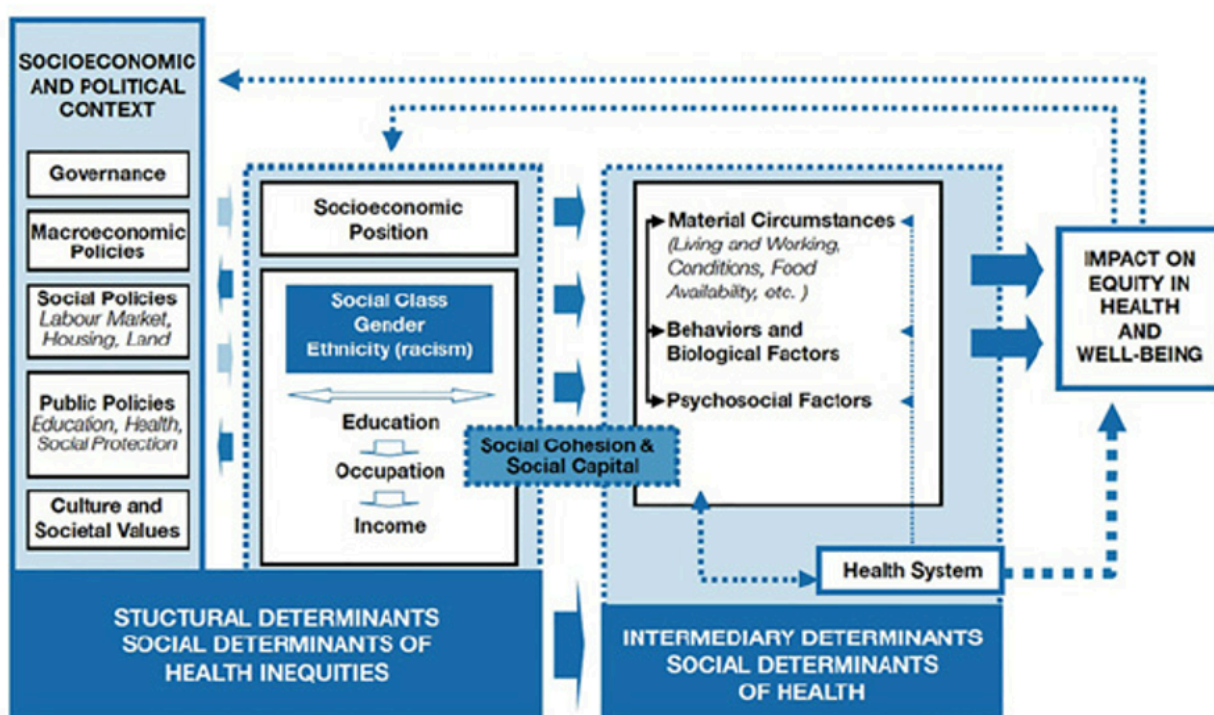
SOCIOECONOMIC AND POLITICAL CONTEXT

Governance

Macroeconomic Policies

Social Policies
Labour Market, Housing, Land

Public Policies
Education, Health, Social Protection

Culture and Societal Values

Socioeconomic Position

Social Class
Gender
Ethnicity (racism)

Education

Occupation

Income

Social Cohesion & Social Capital

Material Circumstances
(Living and Working, Conditions, Food Availability, etc. )

Behaviors and Biological Factors

Psychosocial Factors

Health System

IMPACT ON EQUITY IN HEALTH AND WELL-BEING

STUCTURAL DETERMINANTS
SOCIAL DETERMINANTS OF HEALTH INEQUITIES

INTERMEDIARY DETERMINANTS
SOCIAL DETERMINANTS OF HEALTH